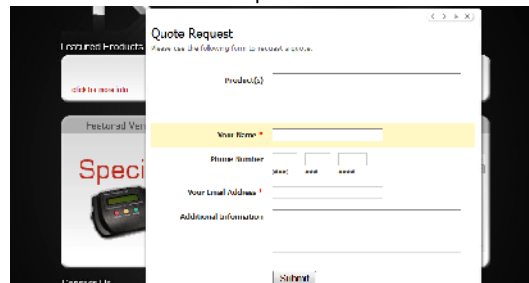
Featured Products

click for more info

Featured Ver

Speci

Contact Us

Quote Request

Please use the following form to request a quote.

Product(s)

Your Name *

Phone Number

(###) ### ####

Your Email Address *

Additional Information

Submit